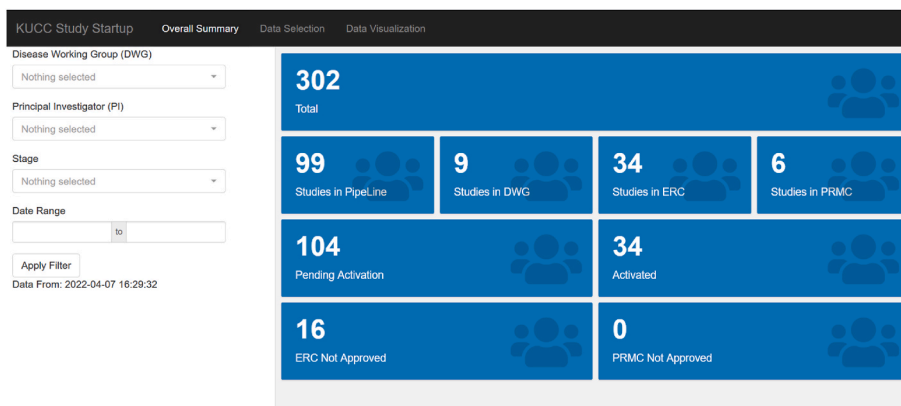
KUCC Study Startup Overall Summary Data Selection Data Visualization

Disease Working Group (DWG)
Nothing selected

Principal Investigator (PI)
Nothing selected

Stage
Nothing selected

Date Range
to

Apply Filter
Data From: 2022-04-07 16:29:32

302
Total

99
Studies in PipeLine

9
Studies in DWG

34
Studies in ERC

6
Studies in PRMC

104
Pending Activation

34
Activated

16
ERC Not Approved

0
PRMC Not Approved